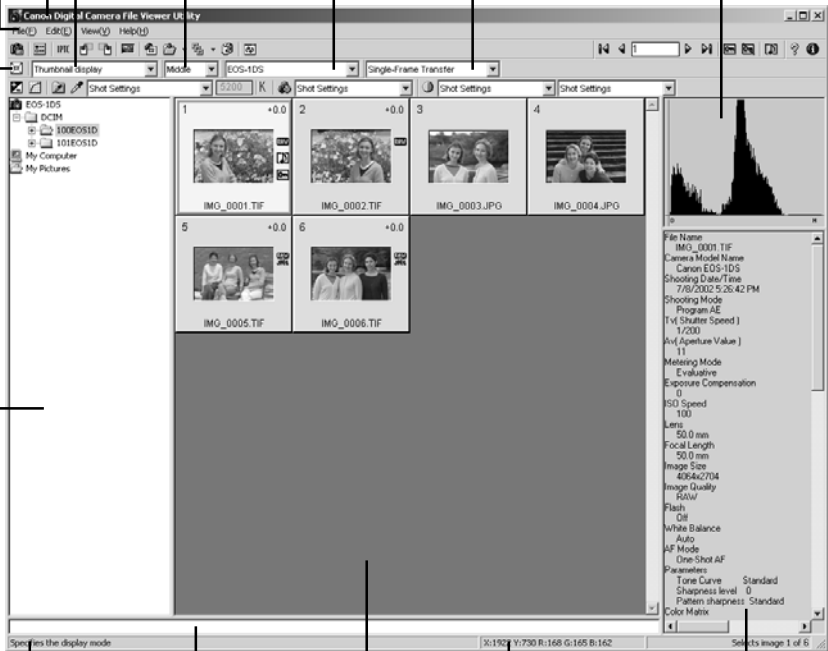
Canon Digital Camera File Viewer Utility

File(F) Edit(E) View(V) Help(H)

IPTC

1

Thumbnail display
Middle
EOS-1DS
Single-Frame Transfer

Shot Settings
5200 K
Shot Settings
Shot Settings
Shot Settings

EOS-1DS
DCIM
100EOS1D
101EOS1D
My Computer
My Pictures

1 +0.0
IMG_0001.TIF
2 +0.0
IMG_0002.TIF
3
IMG_0003.JPG
4
IMG_0004.JPG
5 +0.0
IMG_0005.TIF
6 +0.0
IMG_0006.TIF

File Name
IMG_0001.TIF
Camera Model Name
Canon EOS-1DS
Shooting Date/Time
7/8/2002 5:26:42 PM
Shooting Mode
Program AE
Tv( Shutter Speed )
1/200
Av( Aperture Value )
11
Metering Mode
Evaluative
Exposure Compensation
0
ISO Speed
100
Lens
50.0 mm
Focal Length
50.0 mm
Image Size
4064x2704
Image Quality
RAW
Flash
Off
White Balance
Auto
AF Mode
One-Shot AF
Parameters
Tone Curve Standard
Sharpness level 0
Pattern sharpness Standard
Color Matrix

Specifies the display mode
X:1927 Y:730 R:168 G:165 B:162
Selects image 1 of 6